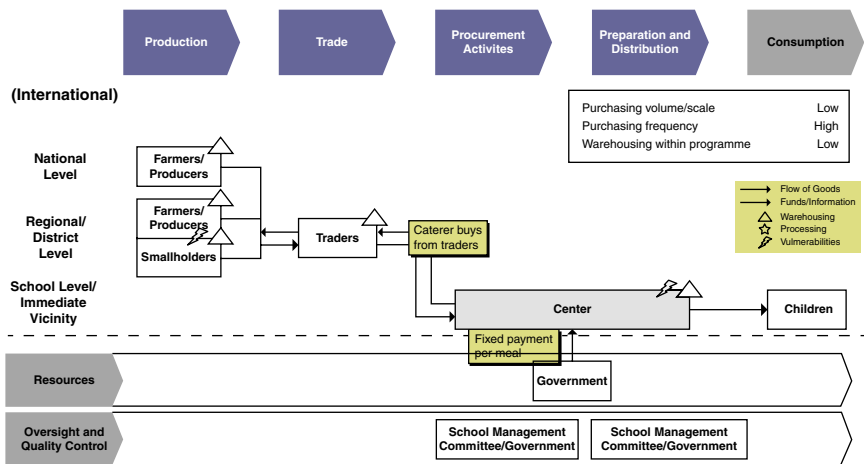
Production

Trade

Procurement Activites

Preparation and Distribution

Consumption

(International)

| Purchasing volume/scale | Low |
|---|---|
| Purchasing frequency | High |
| Warehousing within programme | Low |

National Level

Regional/ District Level

School Level/ Immediate Vicinity

Farmers/ Producers

Farmers/ Producers

Smallholders

Traders

Caterer buys from traders

Flow of Goods
Funds/Information
Warehousing
Processing
Vulmerabilities

Center

Children

Fixed payment per meal

Resources

Government

Oversight and Quality Control

School Management Committee/Government

School Management Committee/Government